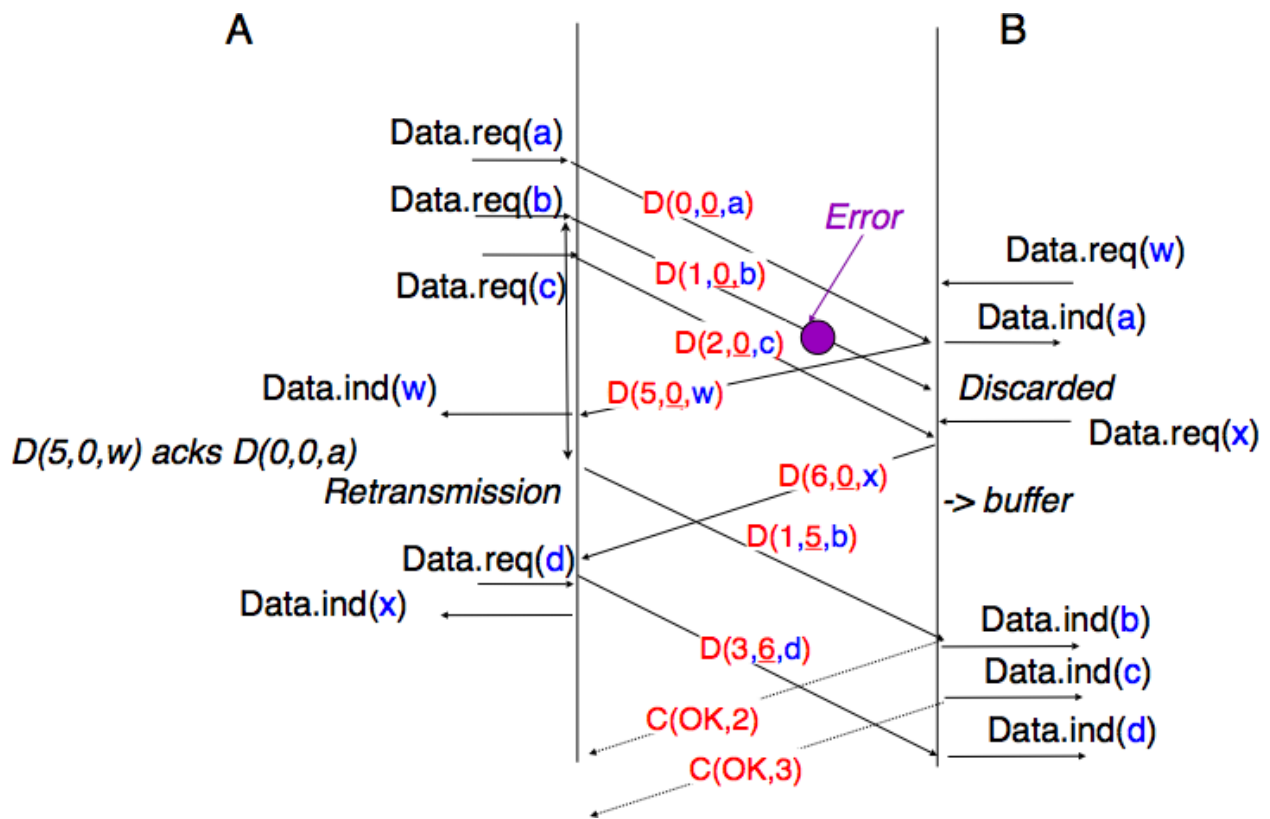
A

B

Data.req(a)

D(0,0,a)

Data.req(b)

Error

Data.req(w)

D(1,0,b)

Data.req(c)

Data.ind(a)

D(2,0,c)

Data.ind(w)

D(5,0,w)

Discarded

Data.req(x)

D(5,0,w) acks D(0,0,a)

D(6,0,x)

Retransmission

-> buffer

D(1,5,b)

Data.req(d)

Data.ind(x)

Data.ind(b)

D(3,6,d)

Data.ind(c)

C(OK,2)

Data.ind(d)

C(OK,3)